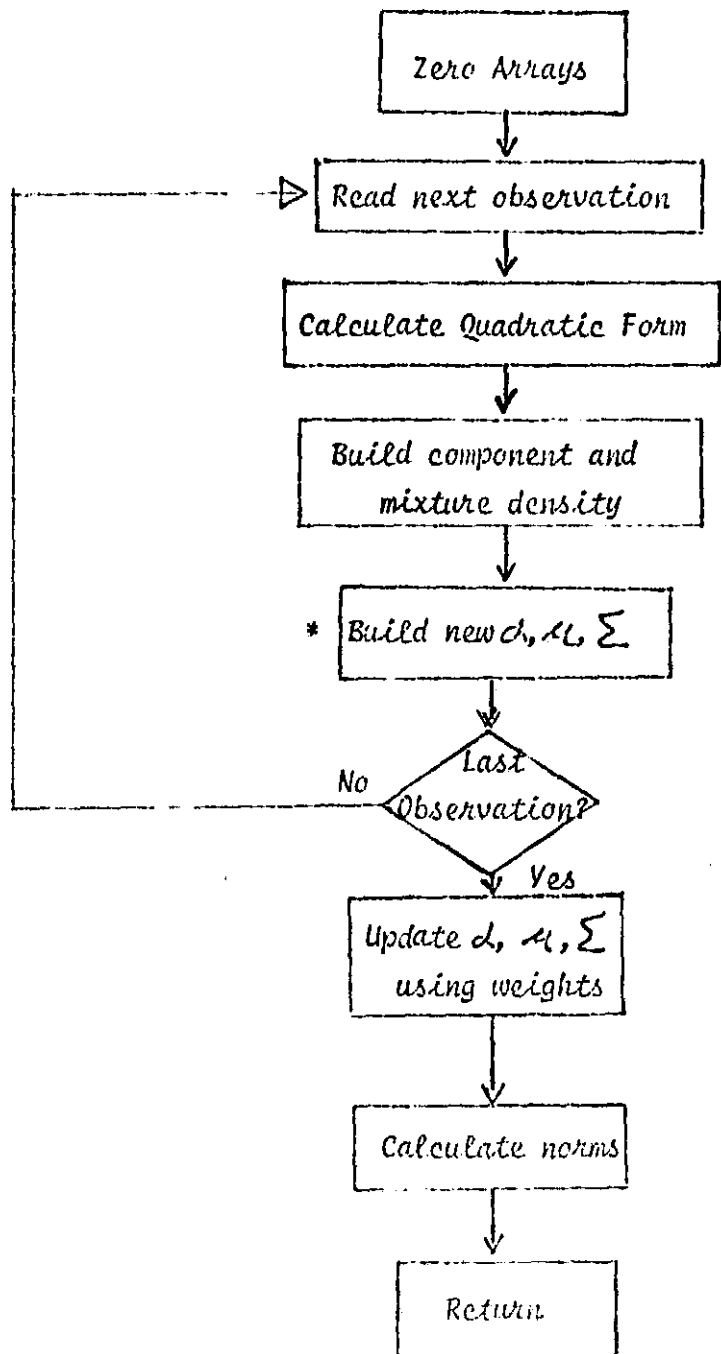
Zero Arrays

Read next observation

Calculate Quadratic Form

Build component and mixture density

* Build new $\alpha, \mu, \Sigma$

Last Observation?

No

Yes

Update $\alpha, \mu, \Sigma$ using weights

Calculate norms

Return